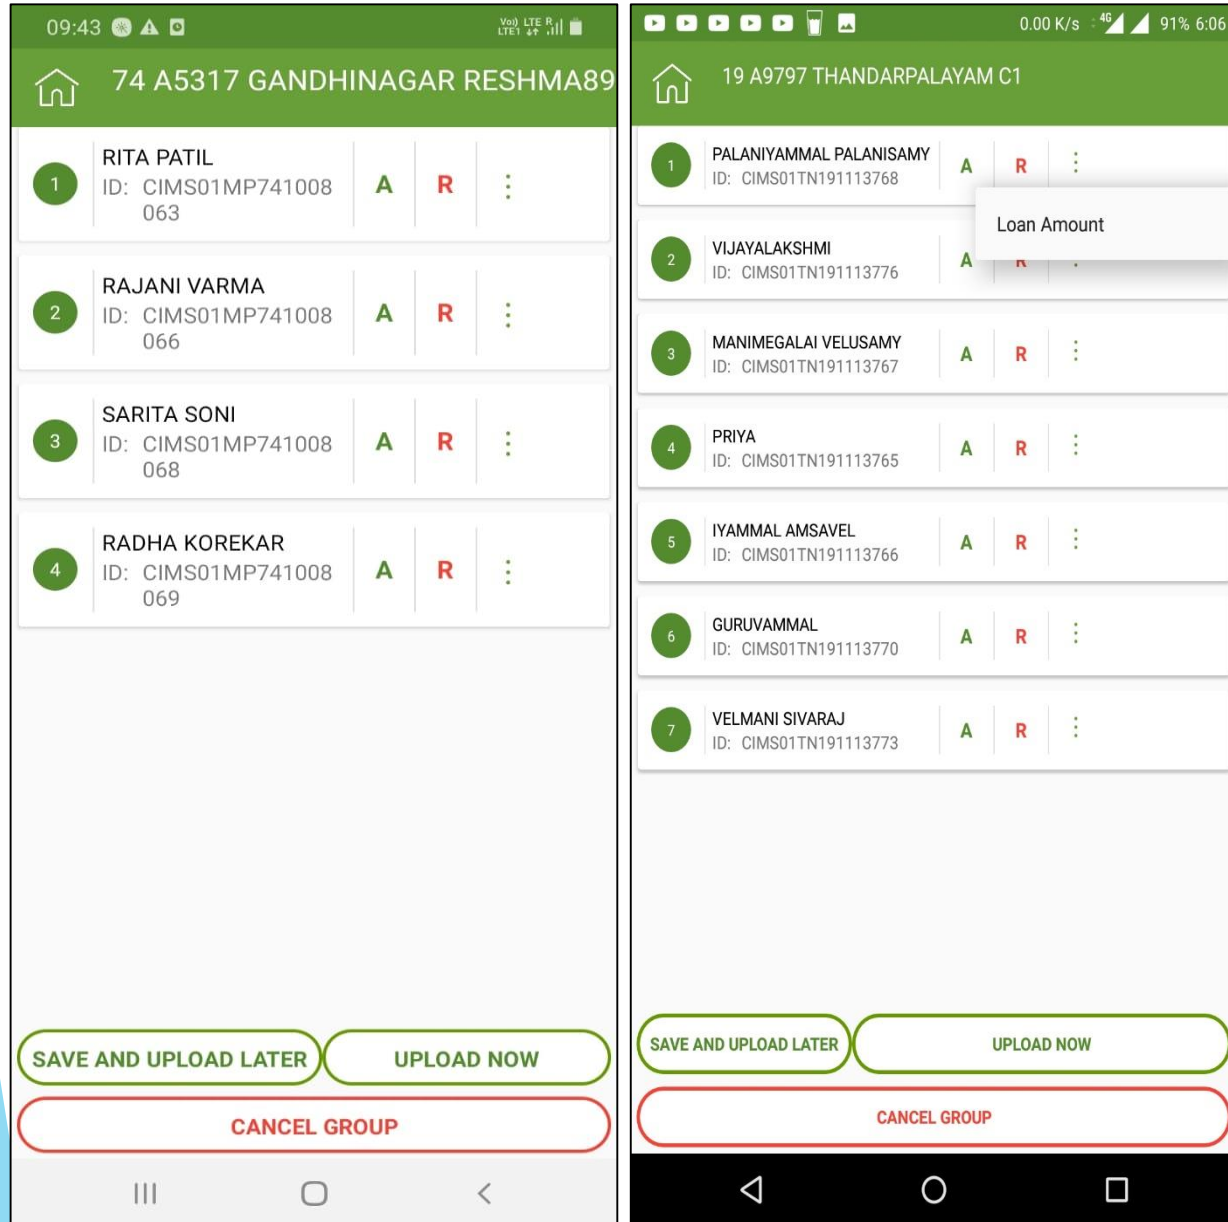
09:43

74 A5317 GANDHINAGAR RESHMA89

1 RITA PATIL
ID: CIMS01MP741008 063
A R ⋮

2 RAJANI VARMA
ID: CIMS01MP741008 066
A R ⋮

3 SARITA SONI
ID: CIMS01MP741008 068
A R ⋮

4 RADHA KOREKAR
ID: CIMS01MP741008 069
A R ⋮

SAVE AND UPLOAD LATER
UPLOAD NOW
CANCEL GROUP

0.00 K/s 4G 91% 6:06

19 A9797 THANDARPALAYAM C1

1 PALANIYAMMAL PALANISAMY
ID: CIMS01TN191113768
A R ⋮

Loan Amount

2 VIJAYALAKSHMI
ID: CIMS01TN191113776
A

3 MANIMEGALAI VELUSAMY
ID: CIMS01TN191113767
A R ⋮

4 PRIYA
ID: CIMS01TN191113765
A R ⋮

5 IYAMMAL AMSAVEL
ID: CIMS01TN191113766
A R ⋮

6 GURUVAMMAL
ID: CIMS01TN191113770
A R ⋮

7 VELMANI SIVARAJ
ID: CIMS01TN191113773
A R ⋮

SAVE AND UPLOAD LATER
UPLOAD NOW
CANCEL GROUP